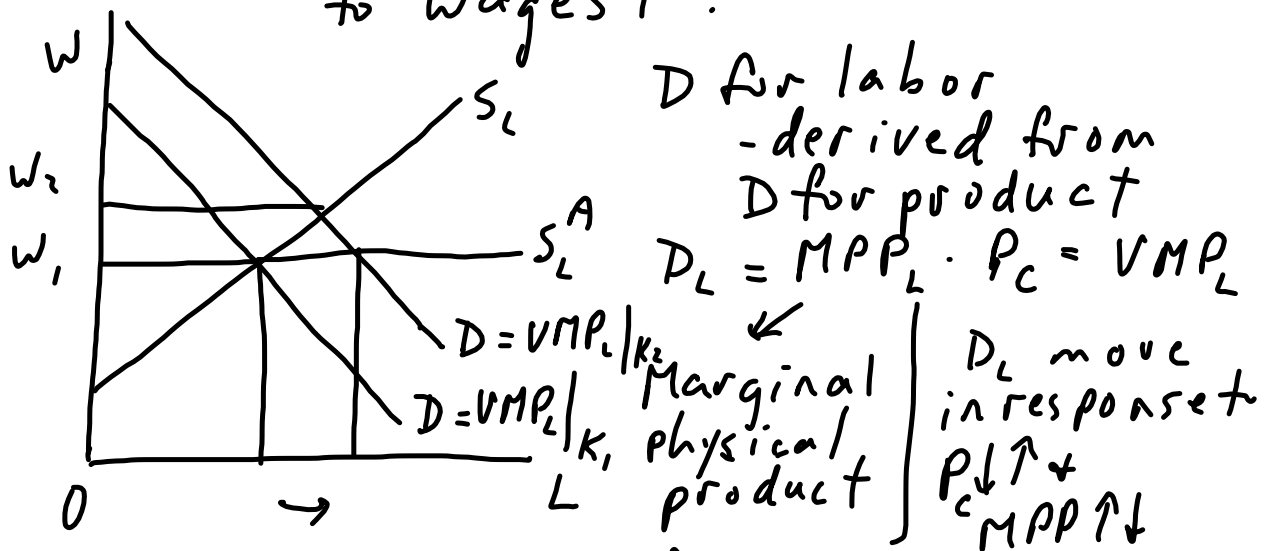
to wages?

W

$W_2$

$W_1$

$S_L$

$S_L^A$

$D = VMP_L|_{K_2}$

$D = VMP_L|_{K_1}$

0

L

D for labor
- derived from D for product

$D_L = MPP_L \cdot P_C = VMP_L$

Marginal physical product

$D_L$ move in response to $P_C \downarrow \uparrow$ + $MPP \uparrow \downarrow$